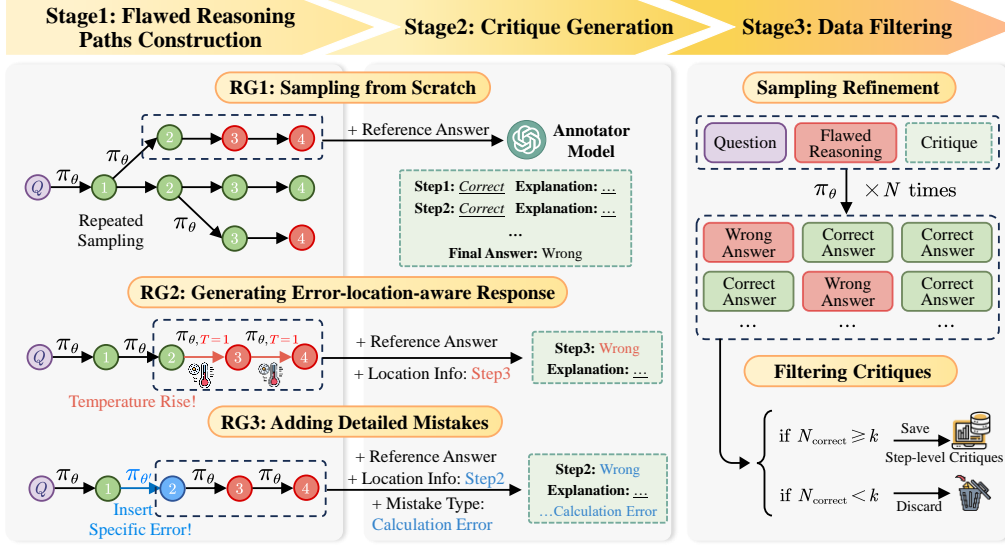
Stage1: Flawed Reasoning Paths Construction

Stage2: Critique Generation

Stage3: Data Filtering

RG1: Sampling from Scratch

$Q$ $\pi_\theta$ 1 $\pi_\theta$ 2 3 4

2 3 4

$\pi_\theta$ 3 4

Repeated Sampling

+ Reference Answer

Annotator Model

Step1: Correct Explanation: ...
Step2: Correct Explanation: ...
...
Final Answer: Wrong

RG2: Generating Error-location-aware Response

$Q$ $\pi_\theta$ 1 $\pi_\theta$ 2 $\pi_{\theta,T=1}$ 3 $\pi_{\theta,T=1}$ 4

Temperature Rise!

+ Reference Answer
+ Location Info: Step3

Step3: Wrong
Explanation: ...

RG3: Adding Detailed Mistakes

$Q$ $\pi_\theta$ 1 $\pi_{\theta'}$ 2 $\pi_\theta$ 3 $\pi_\theta$ 4

Insert Specific Error!

+ Reference Answer
+ Location Info: Step2
+ Mistake Type: Calculation Error

Step2: Wrong
Explanation: ...
...Calculation Error

Sampling Refinement

Question | Flawed Reasoning | Critique

$\pi_\theta$ $\times N$ times

| Wrong Answer | Correct Answer | Correct Answer |
|---|---|---|
| Correct Answer | Wrong Answer | Correct Answer |
| ... | ... | ... |

Filtering Critiques

if $N_{\text{correct}} \geqslant k$ Save Step-level Critiques

if $N_{\text{correct}} < k$ Discard